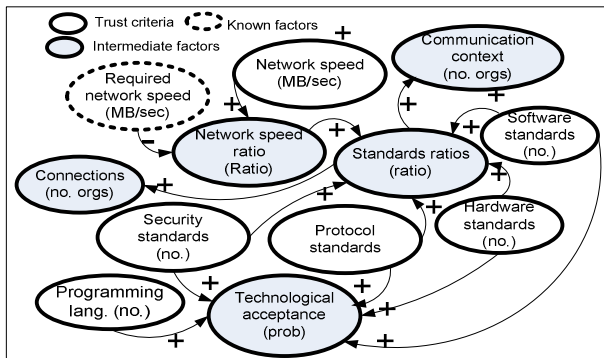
Trust criteria
Known factors
Intermediate factors

Communication context (no. orgs)

Network speed (MB/sec)

Required network speed (MB/sec)

Network speed ratio (Ratio)

Standards ratios (ratio)

Software standards (no.)

Connections (no. orgs)

Security standards (no.)

Protocol standards

Hardware standards (no.)

Programming lang. (no.)

Technological acceptance (prob)

+
+
+
+
−
+
+
+
+
+
+
+
+
+
+
+
+
+